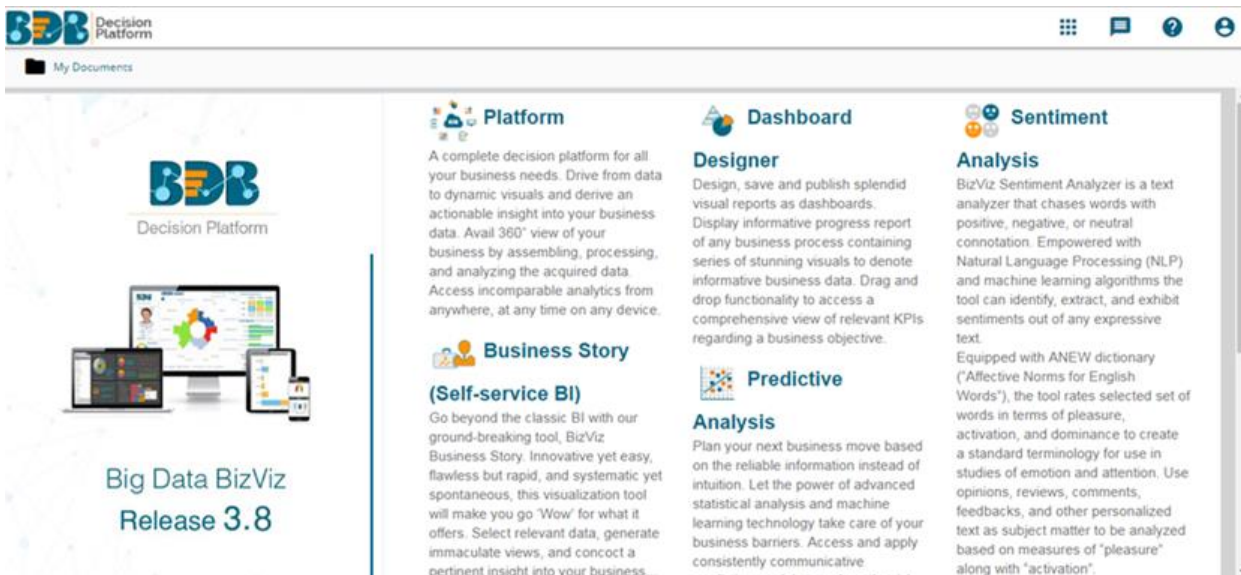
BDB Decision Platform

My Documents

BDB
Decision Platform

Big Data BizViz
Release 3.8

Platform

A complete decision platform for all your business needs. Drive from data to dynamic visuals and derive an actionable insight into your business data. Avail 360° view of your business by assembling, processing, and analyzing the acquired data. Access incomparable analytics from anywhere, at any time on any device.

Business Story

(Self-service BI)

Go beyond the classic BI with our ground-breaking tool, BizViz Business Story. Innovative yet easy, flawless but rapid, and systematic yet spontaneous, this visualization tool will make you go 'Wow' for what it offers. Select relevant data, generate immaculate views, and concoct a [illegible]

Dashboard

Designer

Design, save and publish splendid visual reports as dashboards. Display informative progress report of any business process containing series of stunning visuals to denote informative business data. Drag and drop functionality to access a comprehensive view of relevant KPIs regarding a business objective.

Predictive

Analysis

Plan your next business move based on the reliable information instead of intuition. Let the power of advanced statistical analysis and machine learning technology take care of your business barriers. Access and apply consistently communicative

Sentiment

Analysis

BizViz Sentiment Analyzer is a text analyzer that chases words with positive, negative, or neutral connotation. Empowered with Natural Language Processing (NLP) and machine learning algorithms the tool can identify, extract, and exhibit sentiments out of any expressive text.
Equipped with ANEW dictionary ("Affective Norms for English Words"), the tool rates selected set of words in terms of pleasure, activation, and dominance to create a standard terminology for use in studies of emotion and attention. Use opinions, reviews, comments, feedbacks, and other personalized text as subject matter to be analyzed based on measures of "pleasure" along with "activation".